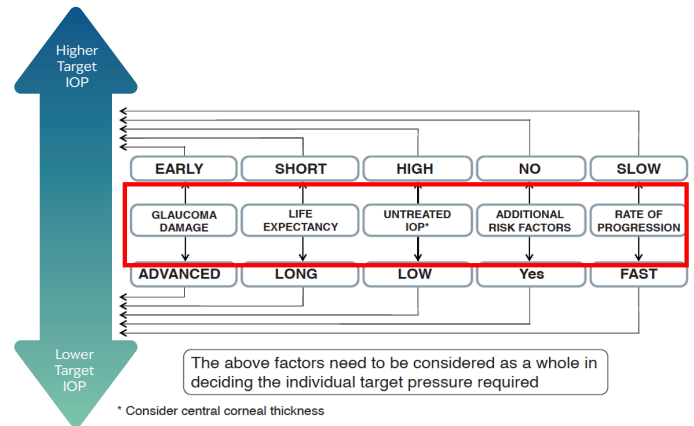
Higher Target IOP

EARLY
SHORT
HIGH
NO
SLOW

GLAUCOMA DAMAGE
LIFE EXPECTANCY
UNTREATED IOP*
ADDITIONAL RISK FACTORS
RATE OF PROGRESSION

ADVANCED
LONG
LOW
Yes
FAST

Lower Target IOP

The above factors need to be considered as a whole in deciding the individual target pressure required

* Consider central corneal thickness